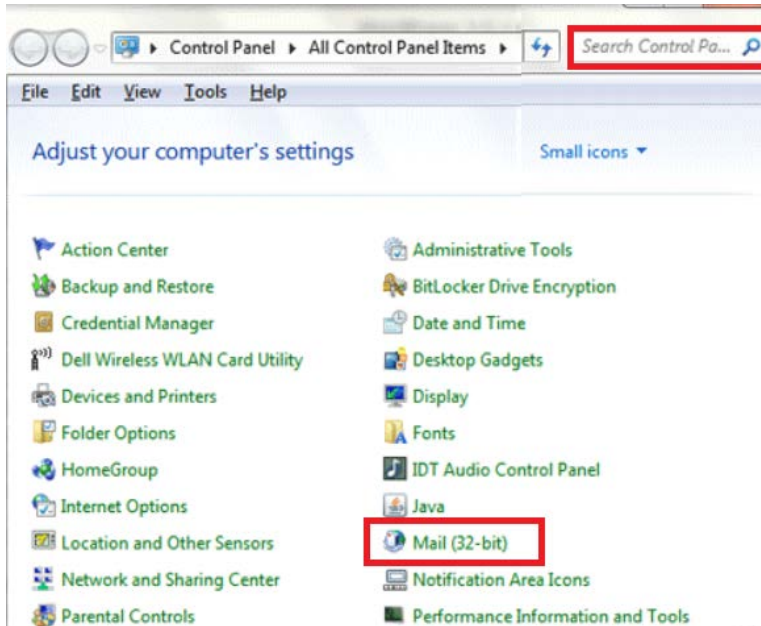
Control Panel ▸ All Control Panel Items ▸

Search Control Pa...

File Edit View Tools Help

Adjust your computer's settings

Small icons ▾

Action Center
Backup and Restore
Credential Manager
Dell Wireless WLAN Card Utility
Devices and Printers
Folder Options
HomeGroup
Internet Options
Location and Other Sensors
Network and Sharing Center
Parental Controls

Administrative Tools
BitLocker Drive Encryption
Date and Time
Desktop Gadgets
Display
Fonts
IDT Audio Control Panel
Java
Mail (32-bit)
Notification Area Icons
Performance Information and Tools